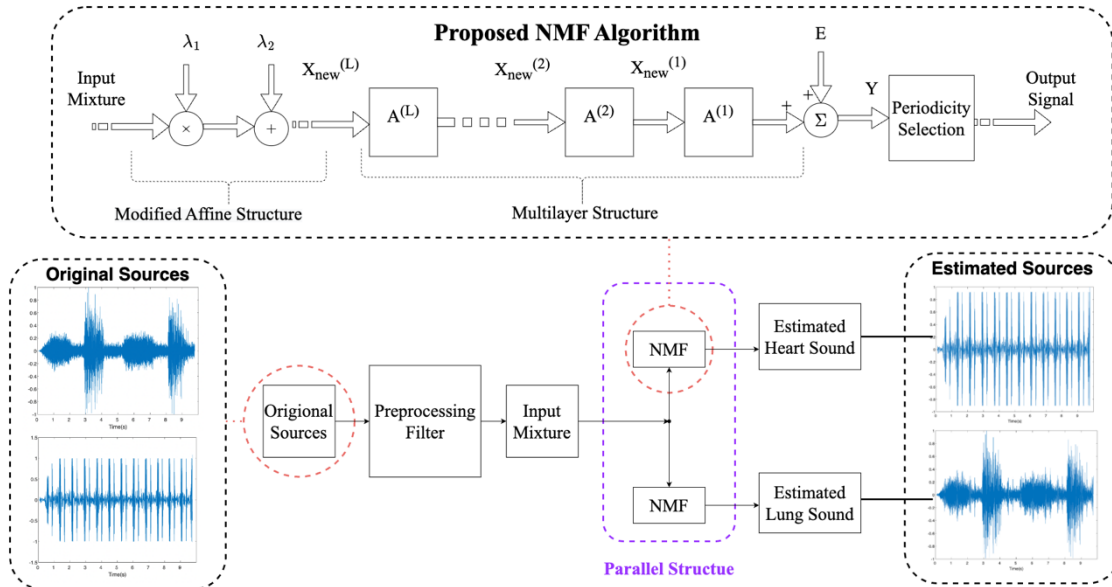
Proposed NMF Algorithm

$\lambda_1$ $\lambda_2$

Input Mixture

$\times$ $+$

$X_{new}^{(L)}$ $X_{new}^{(2)}$ $X_{new}^{(1)}$

$A^{(L)}$ $A^{(2)}$ $A^{(1)}$

E

+ +

$\Sigma$

Y

Periodicity Selection

Output Signal

Modified Affine Structure

Multilayer Structure

Original Sources

Time(s)

Time(s)

Origional Sources

Preprocessing Filter

Input Mixture

NMF

NMF

Parallel Structue

Estimated Heart Sound

Estimated Lung Sound

Estimated Sources

Time(s)

Time(s)